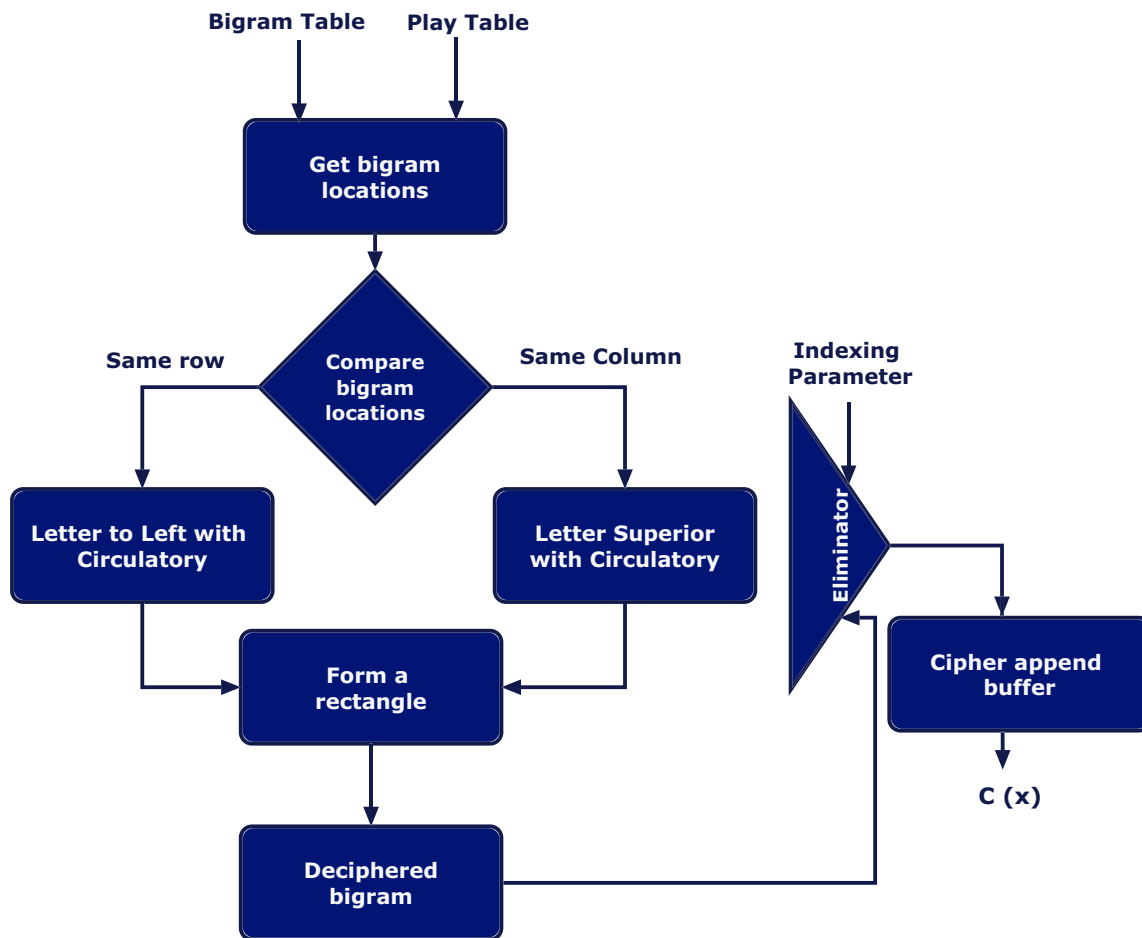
Bigram Table

Play Table

Get bigram locations

Same row

Compare bigram locations

Same Column

Indexing Parameter

Eliminator

Letter to Left with Circulatory

Letter Superior with Circulatory

Form a rectangle

Cipher append buffer

C (x)

Deciphered bigram